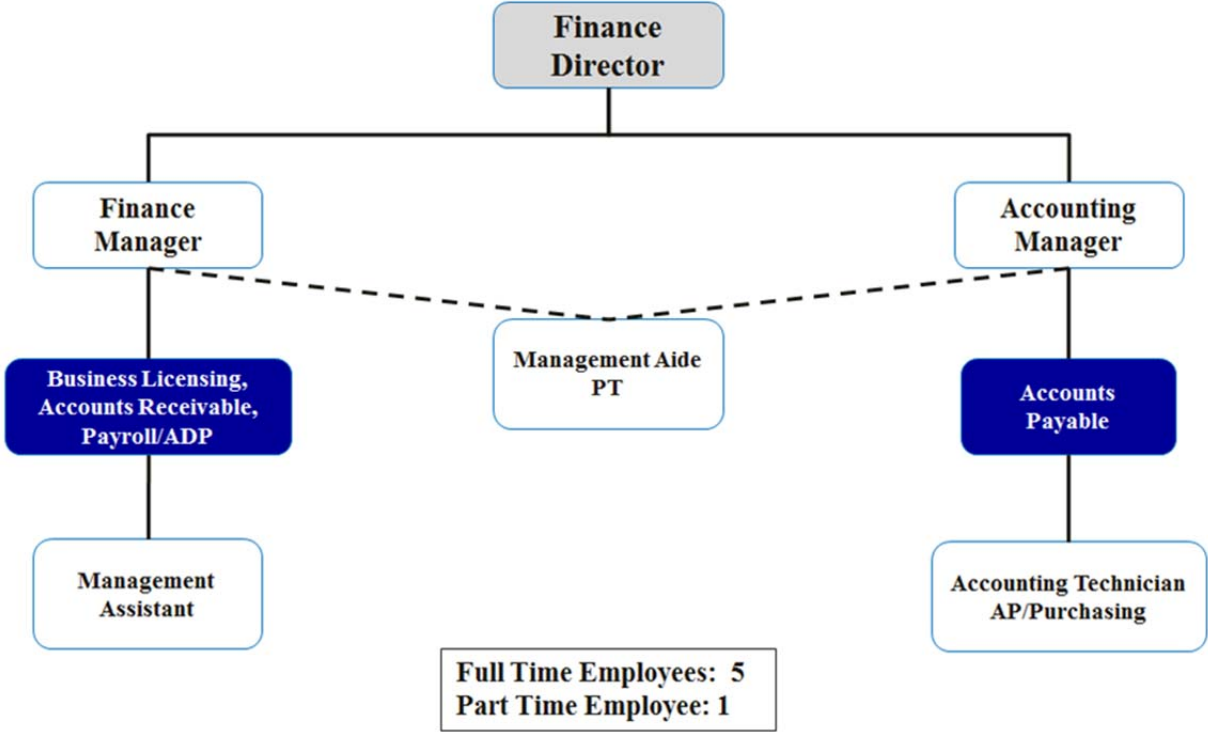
Finance Director

Finance Manager

Accounting Manager

Management Aide PT

Business Licensing, Accounts Receivable, Payroll/ADP

Accounts Payable

Management Assistant

Accounting Technician AP/Purchasing

Full Time Employees: 5
Part Time Employee: 1